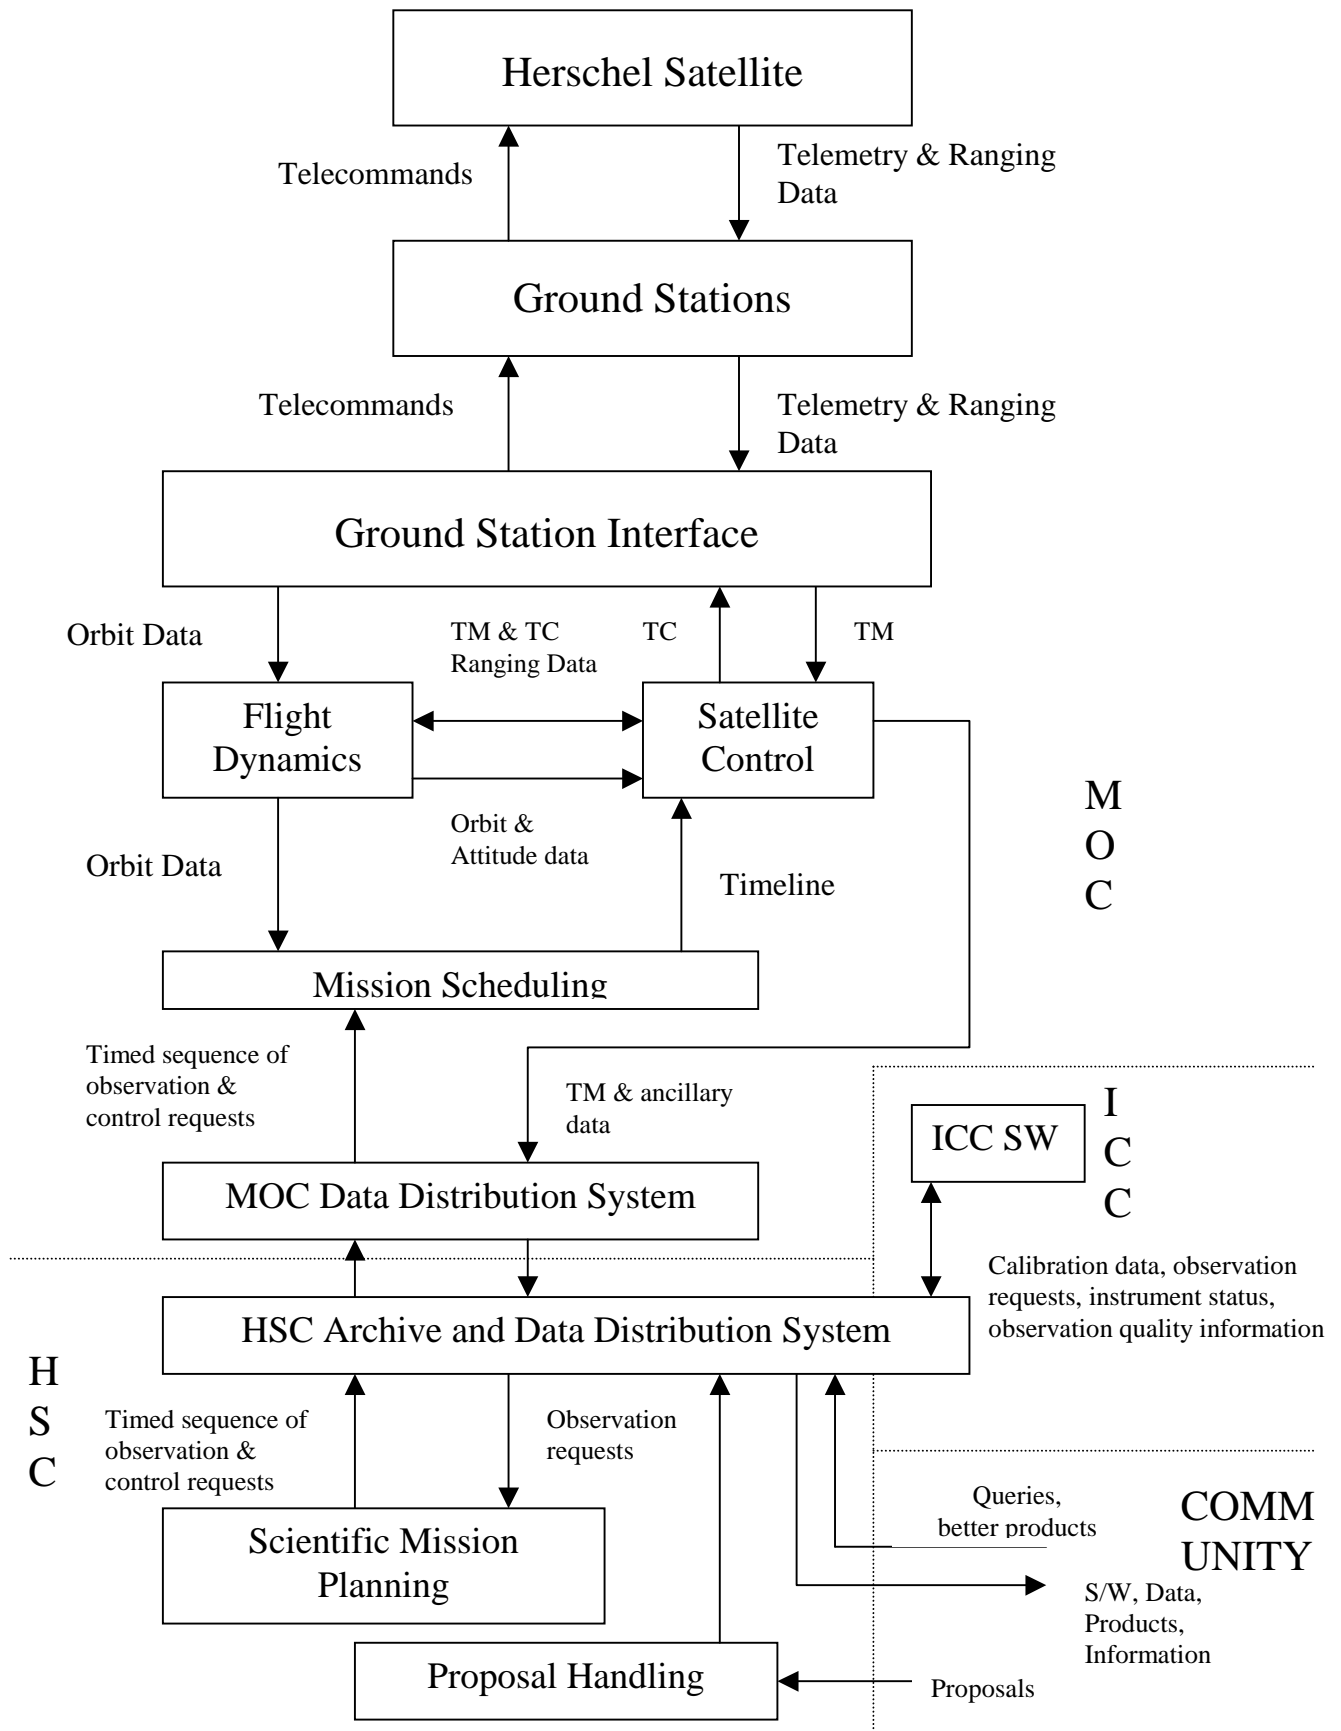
Herschel Satellite

Telecommands

Telemetry & Ranging Data

Ground Stations

Telecommands

Telemetry & Ranging Data

Ground Station Interface

Orbit Data

TM & TC Ranging Data

TC

TM

Flight Dynamics

Satellite Control

Orbit & Attitude data

Orbit Data

Timeline

M
O
C

Mission Scheduling

Timed sequence of observation & control requests

TM & ancillary data

ICC SW

I
C
C

MOC Data Distribution System

Calibration data, observation requests, instrument status, observation quality information

HSC Archive and Data Distribution System

H
S
C

Timed sequence of observation & control requests

Observation requests

Queries, better products

COMM UNITY

Scientific Mission Planning

S/W, Data, Products, Information

Proposal Handling

Proposals